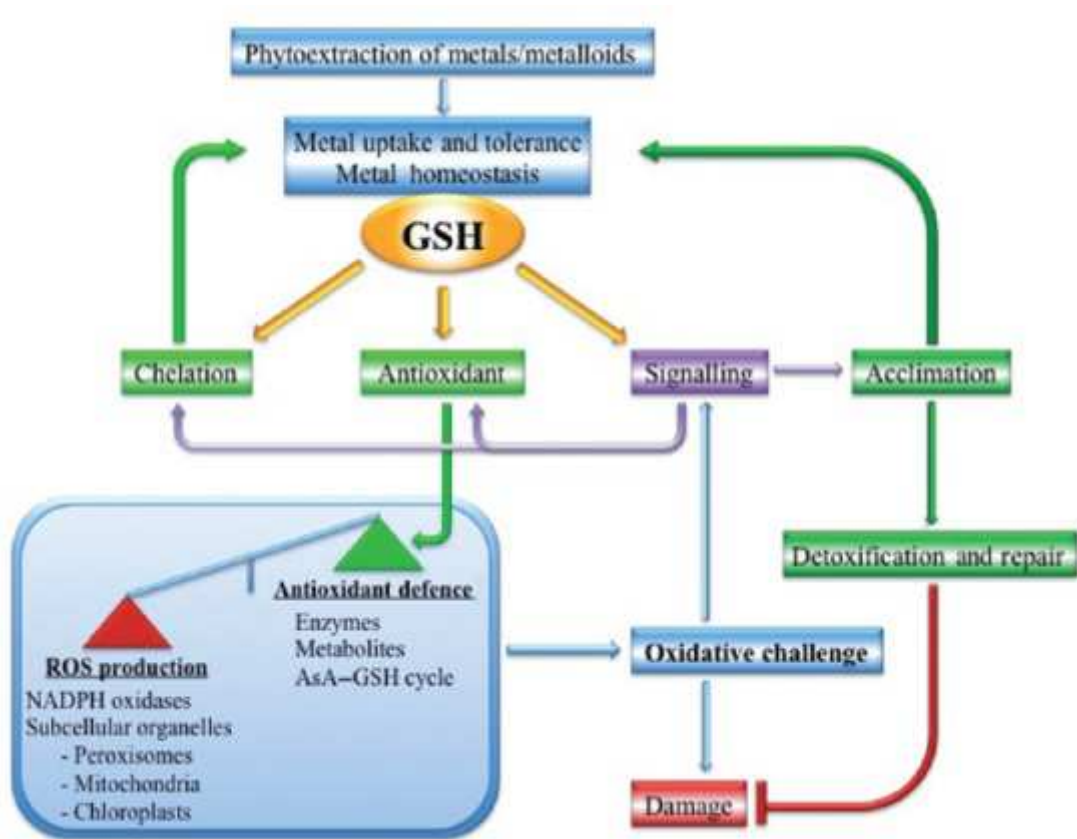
Phytoextraction of metals/metalloids

Metal uptake and tolerance
Metal homeostasis

GSH

Chelation

Antioxidant

Signalling

Acclimation

Antioxidant defence
Enzymes
Metabolites
AsA–GSH cycle

ROS production
NADPH oxidases
Subcellular organelles
- Peroxisomes
- Mitochondria
- Chloroplasts

Detoxification and repair

Oxidative challenge

Damage